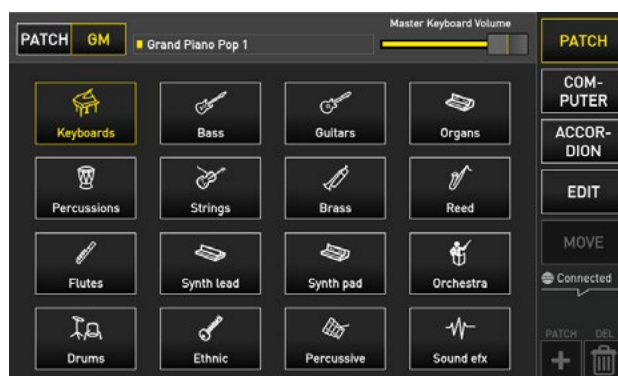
PATCH GM

Grand Piano Pop 1

Master Keyboard Volume

PATCH

COM-PUTER

ACCOR-DION

EDIT

MOVE

Connected

PATCH DEL

Keyboards

Bass

Guitars

Organs

Percussions

Strings

Brass

Reed

Flutes

Synth lead

Synth pad

Orchestra

Drums

Ethnic

Percussive

Sound efx